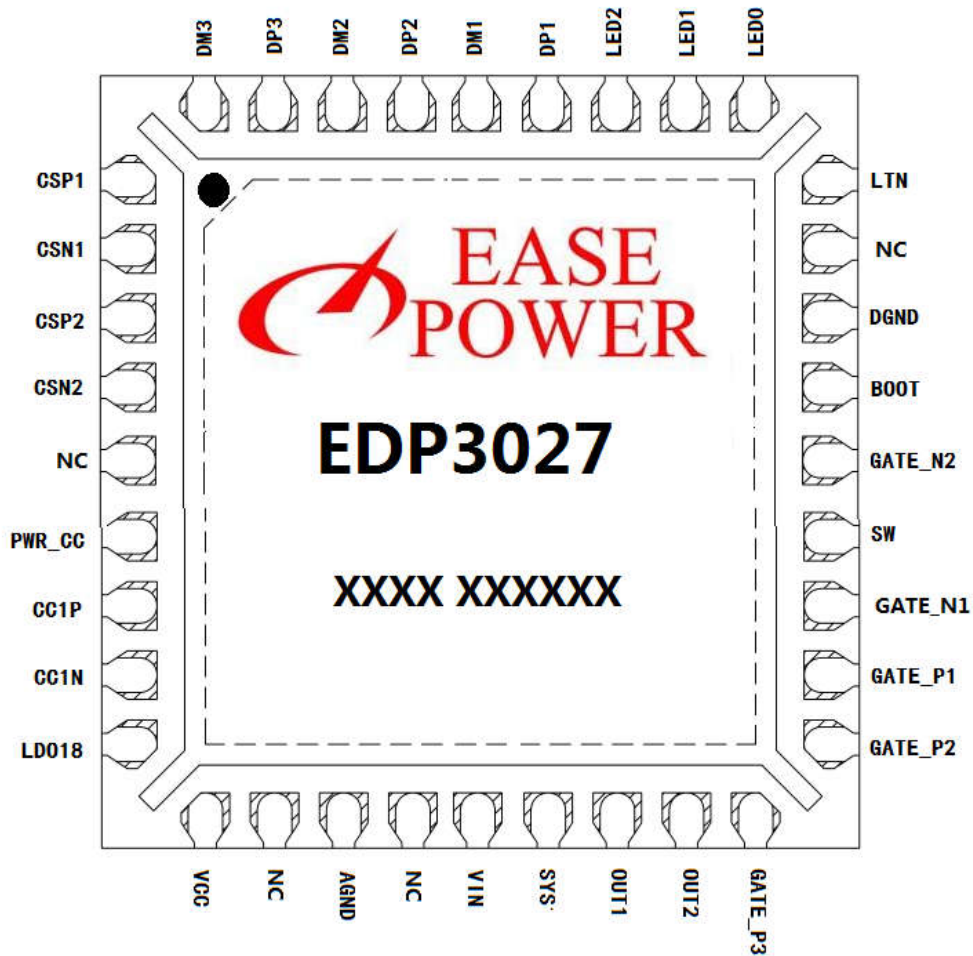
DM3 DP3 DM2 DP2 DM1 DP1 LED2 LED1 LED0

CSP1
CSN1
CSP2
CSN2
NC
PWR_CC
CC1P
CC1N
LD018

EASE
POWER

EDP3027

XXXX XXXXXX

LTN
NC
DGND
BOOT
GATE_N2
SW
GATE_N1
GATE_P1
GATE_P2

VCC NC AGND NC VIN SYS OUT1 OUT2 GATE_P3